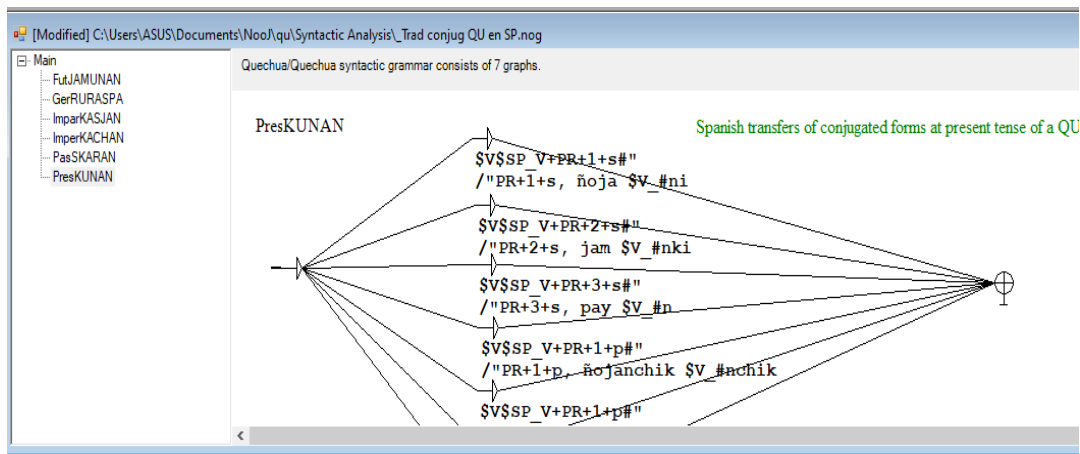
[Modified] C:\Users\ASUS\Documents\NooJ\qu\Syntactic Analysis\_Trad conjug QU en SP.nog

Main
FutJAMUNAN
GerRURASPA
ImparKASJAN
ImperKACHAN
PasSKARAN
PresKUNAN

Quechua/Quechua syntactic grammar consists of 7 graphs.

PresKUNAN

Spanish transfers of conjugated forms at present tense of a QU

$V$SP_V+PR+1+s#"
/"PR+1+s, ñoja $V_#ni

$V$SP_V+PR+2+s#"
/"PR+2+s, jam $V_#nki

$V$SP_V+PR+3+s#"
/"PR+3+s, pay $V_#n

$V$SP_V+PR+1+p#"
/"PR+1+p, ñojanchik $V_#nchik

$V$SP_V+PR+1+p#"